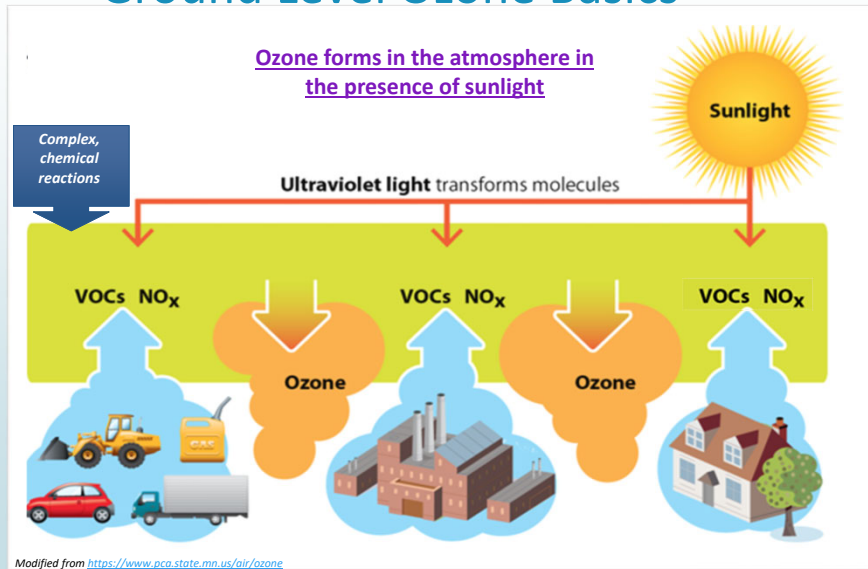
Ground-Level Ozone Basics

Ozone forms in the atmosphere in the presence of sunlight

Sunlight

Complex, chemical reactions

Ultraviolet light transforms molecules

VOCs $NO_x$

VOCs $NO_x$

VOCs $NO_x$

Ozone

Ozone

GAS

Modified from https://www.pca.state.mn.us/air/ozone